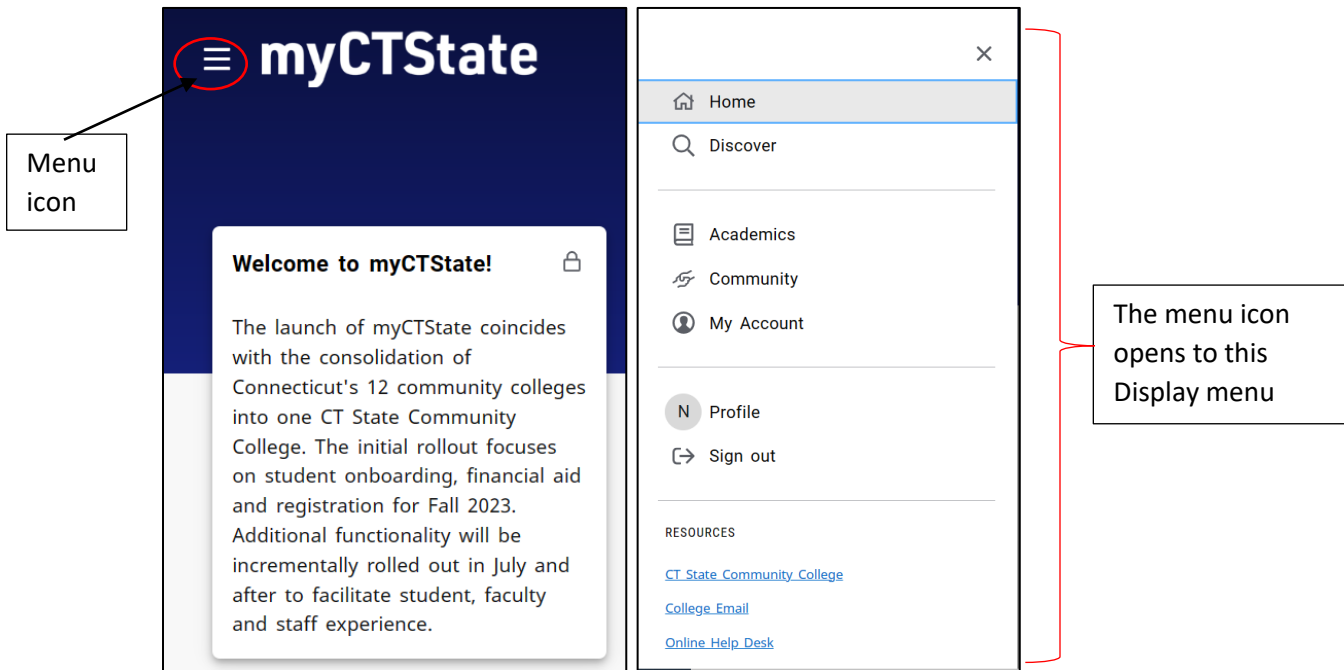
Menu icon

myCTState

Welcome to myCTState!

The launch of myCTState coincides with the consolidation of Connecticut's 12 community colleges into one CT State Community College. The initial rollout focuses on student onboarding, financial aid and registration for Fall 2023. Additional functionality will be incrementally rolled out in July and after to facilitate student, faculty and staff experience.

×

Home

Discover

Academics

Community

My Account

N Profile

Sign out

RESOURCES

CT State Community College

College Email

Online Help Desk

The menu icon opens to this Display menu